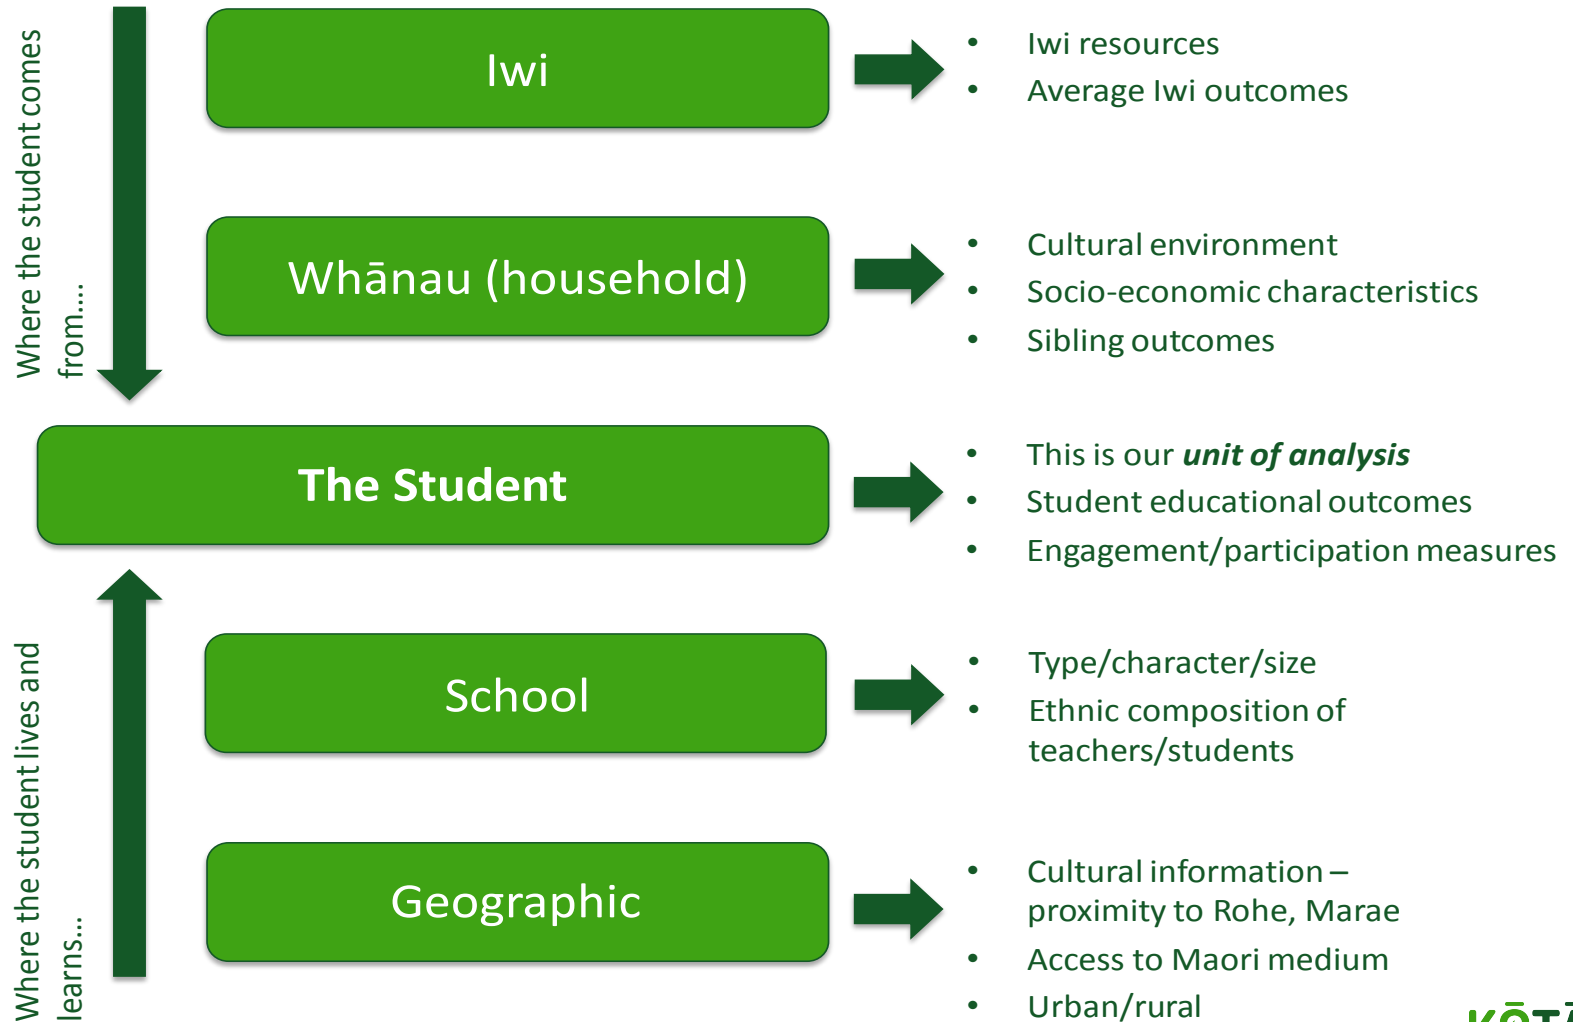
Where the student comes from....

Iwi

- Iwi resources
- Average Iwi outcomes

Whānau (household)

- Cultural environment
- Socio-economic characteristics
- Sibling outcomes

The Student

- This is our ***unit of analysis***
- Student educational outcomes
- Engagement/participation measures

Where the student lives and learns...

School

- Type/character/size
- Ethnic composition of teachers/students

Geographic

- Cultural information – proximity to Rohe, Marae
- Access to Maori medium
- Urban/rural

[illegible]